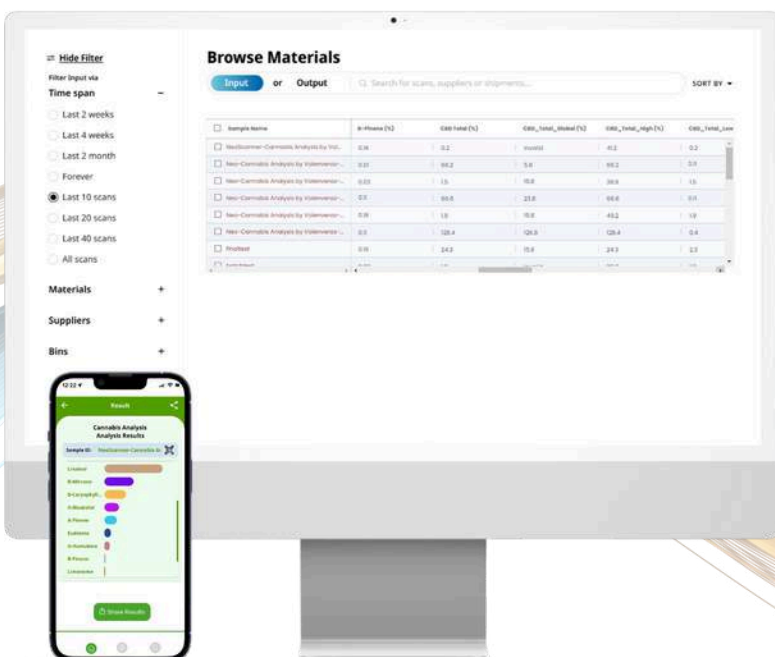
Hide Filter

Filter input via

Time span

Last 2 weeks

Last 4 weeks

Last 2 month

Forever

Last 10 scans

Last 20 scans

Last 40 scans

All scans

Materials +

Suppliers +

Bins +

Browse Materials

Input or Output

Search for scans, suppliers or shipments...

SORT BY

| Sample Name | B-Pinene (%) | CBD Total (%) | CBD_Total_Global (%) | CBD_Total_High (%) | CBD_Total_Low |
|---|---|---|---|---|---|
| NeoScanner-Cannabis Analysis by Vol... | 0.16 | 0.2 | Invalid | 11.2 | 0.2 |
| Neo-Cannabis Analysis by Volenvenor... | 0.51 | 64.2 | 5.6 | 64.2 | 0.3 |
| Neo-Cannabis Analysis by Volenvenor... | 0.03 | 1.5 | 15.8 | 38.9 | 1.5 |
| Neo-Cannabis Analysis by Volenvenor... | 0.5 | 66.6 | 23.8 | 66.6 | 0.5 |
| Neo-Cannabis Analysis by Volenvenor... | 0.36 | 1.6 | 15.8 | 43.2 | 1.6 |
| Neo-Cannabis Analysis by Volenvenor... | 0.5 | 128.4 | 128.4 | 128.4 | 0.4 |
| Product | 0.16 | 24.3 | 15.8 | 24.3 | 2.3 |
| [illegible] | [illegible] | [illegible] | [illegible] | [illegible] | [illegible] |

12:22

Result

Cannabis Analysis
Analysis Results

Sample ID: NeoScanner-Cannabis-A

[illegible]
B-Myrcene
B-Caryophyll...
A-Bisabolol
A-Pinene
Eudesmol
A-Humulene
B-Pinene
Limonene

Share Results